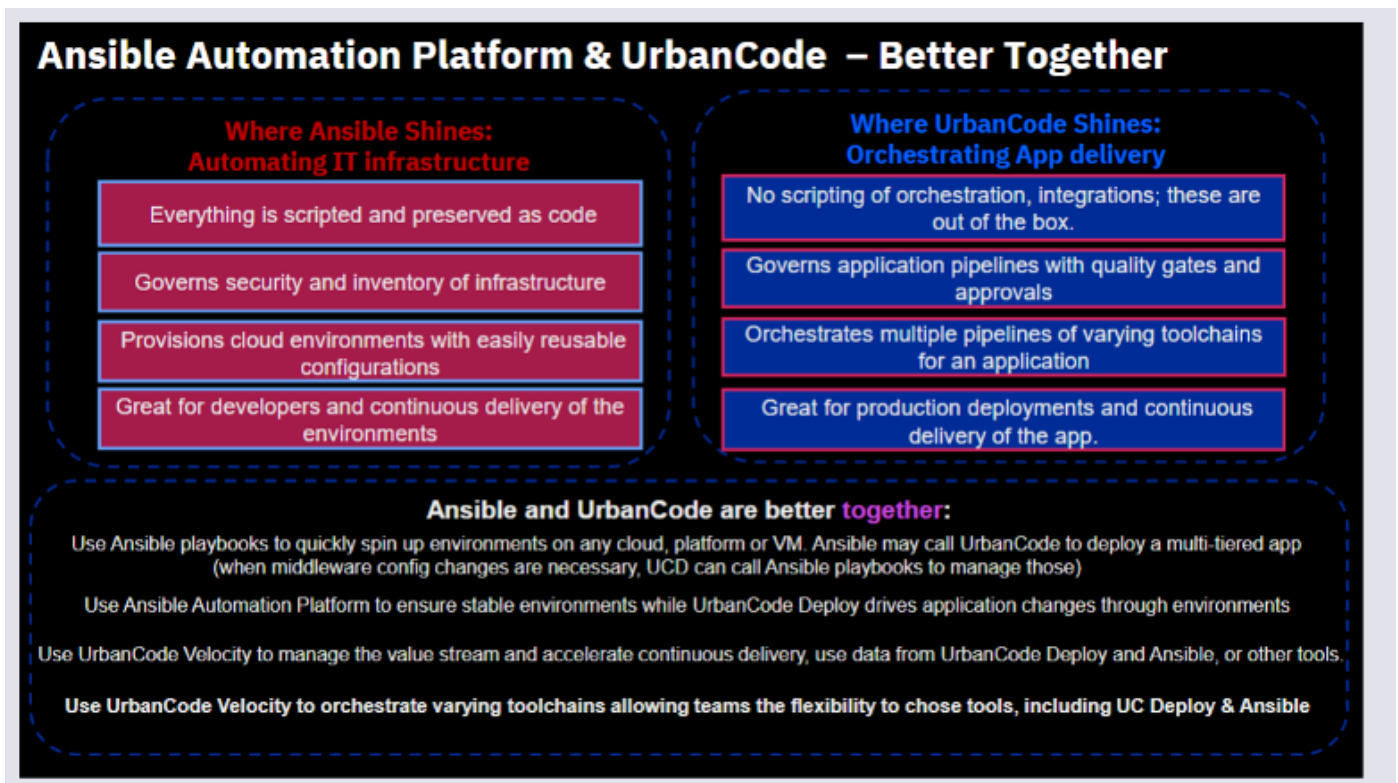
Ansible Automation Platform & UrbanCode – Better Together

Where Ansible Shines:
Automating IT infrastructure

Everything is scripted and preserved as code

Governs security and inventory of infrastructure

Provisions cloud environments with easily reusable configurations

Great for developers and continuous delivery of the environments

Where UrbanCode Shines:
Orchestrating App delivery

No scripting of orchestration, integrations; these are out of the box.

Governs application pipelines with quality gates and approvals

Orchestrates multiple pipelines of varying toolchains for an application

Great for production deployments and continuous delivery of the app.

Ansible and UrbanCode are better together:

Use Ansible playbooks to quickly spin up environments on any cloud, platform or VM. Ansible may call UrbanCode to deploy a multi-tiered app (when middleware config changes are necessary, UCD can call Ansible playbooks to manage those)

Use Ansible Automation Platform to ensure stable environments while UrbanCode Deploy drives application changes through environments

Use UrbanCode Velocity to manage the value stream and accelerate continuous delivery, use data from UrbanCode Deploy and Ansible, or other tools.

Use UrbanCode Velocity to orchestrate varying toolchains allowing teams the flexibility to chose tools, including UC Deploy & Ansible